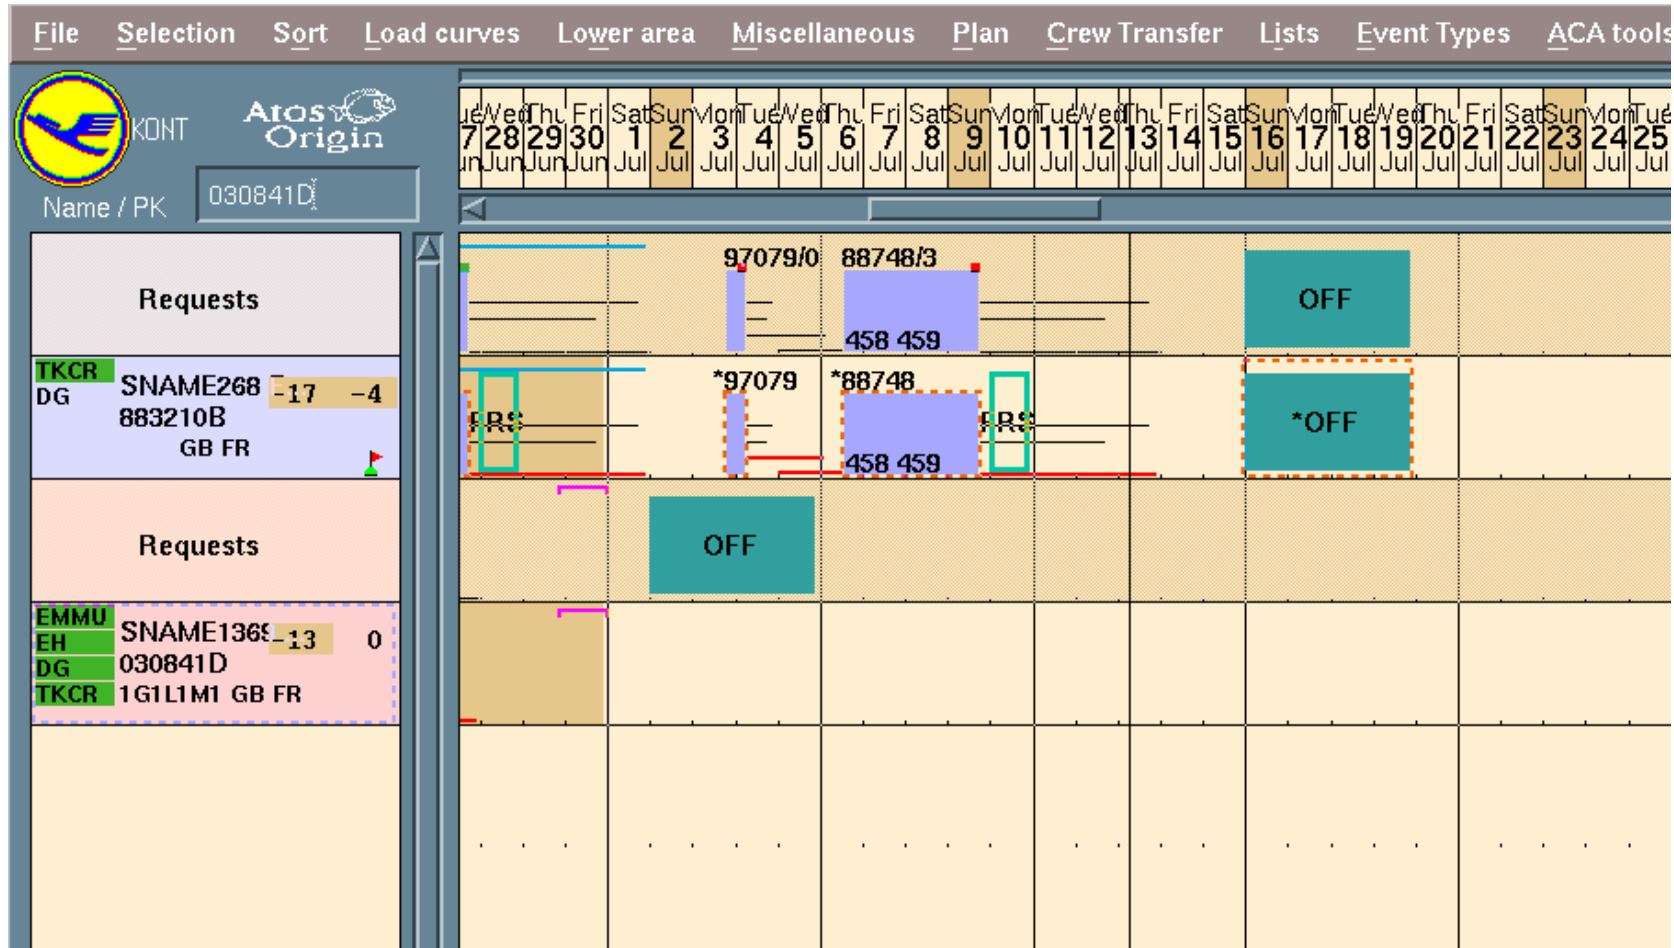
File Selection Sort Load curves Lower area Miscellaneous Plan Crew Transfer Lists Event Types ACA tools

KONT Atos Origin

Name / PK 030841D

| ue | Wed | Thu | Fri | Sat | Sun | Mon | Tue | Wed | Thu | Fri | Sat | Sun | Mon | Tue | Wed | Thu | Fri | Sat | Sun | Mon | Tue | Wed | Thu | Fri | Sat | Sun | Mon | Tue |
|---|---|---|---|---|---|---|---|---|---|---|---|---|---|---|---|---|---|---|---|---|---|---|---|---|---|---|---|---|
| 27 | 28 | 29 | 30 | 1 | 2 | 3 | 4 | 5 | 6 | 7 | 8 | 9 | 10 | 11 | 12 | 13 | 14 | 15 | 16 | 17 | 18 | 19 | 20 | 21 | 22 | 23 | 24 | 25 |
| Jun | Jun | Jun | Jun | Jul | Jul | Jul | Jul | Jul | Jul | Jul | Jul | Jul | Jul | Jul | Jul | Jul | Jul | Jul | Jul | Jul | Jul | Jul | Jul | Jul | Jul | Jul | Jul | Jul |

Requests

97079/0 88748/3
458 459
OFF

TKCR
DG
SNAME268 -17 -4
883210B
GB FR

*97079 *88748
FRS
458 459
FRS
*OFF

Requests

OFF

EMMU
EH
DG
TKCR
SNAME1365 -13 0
030841D
1G1L1M1 GB FR